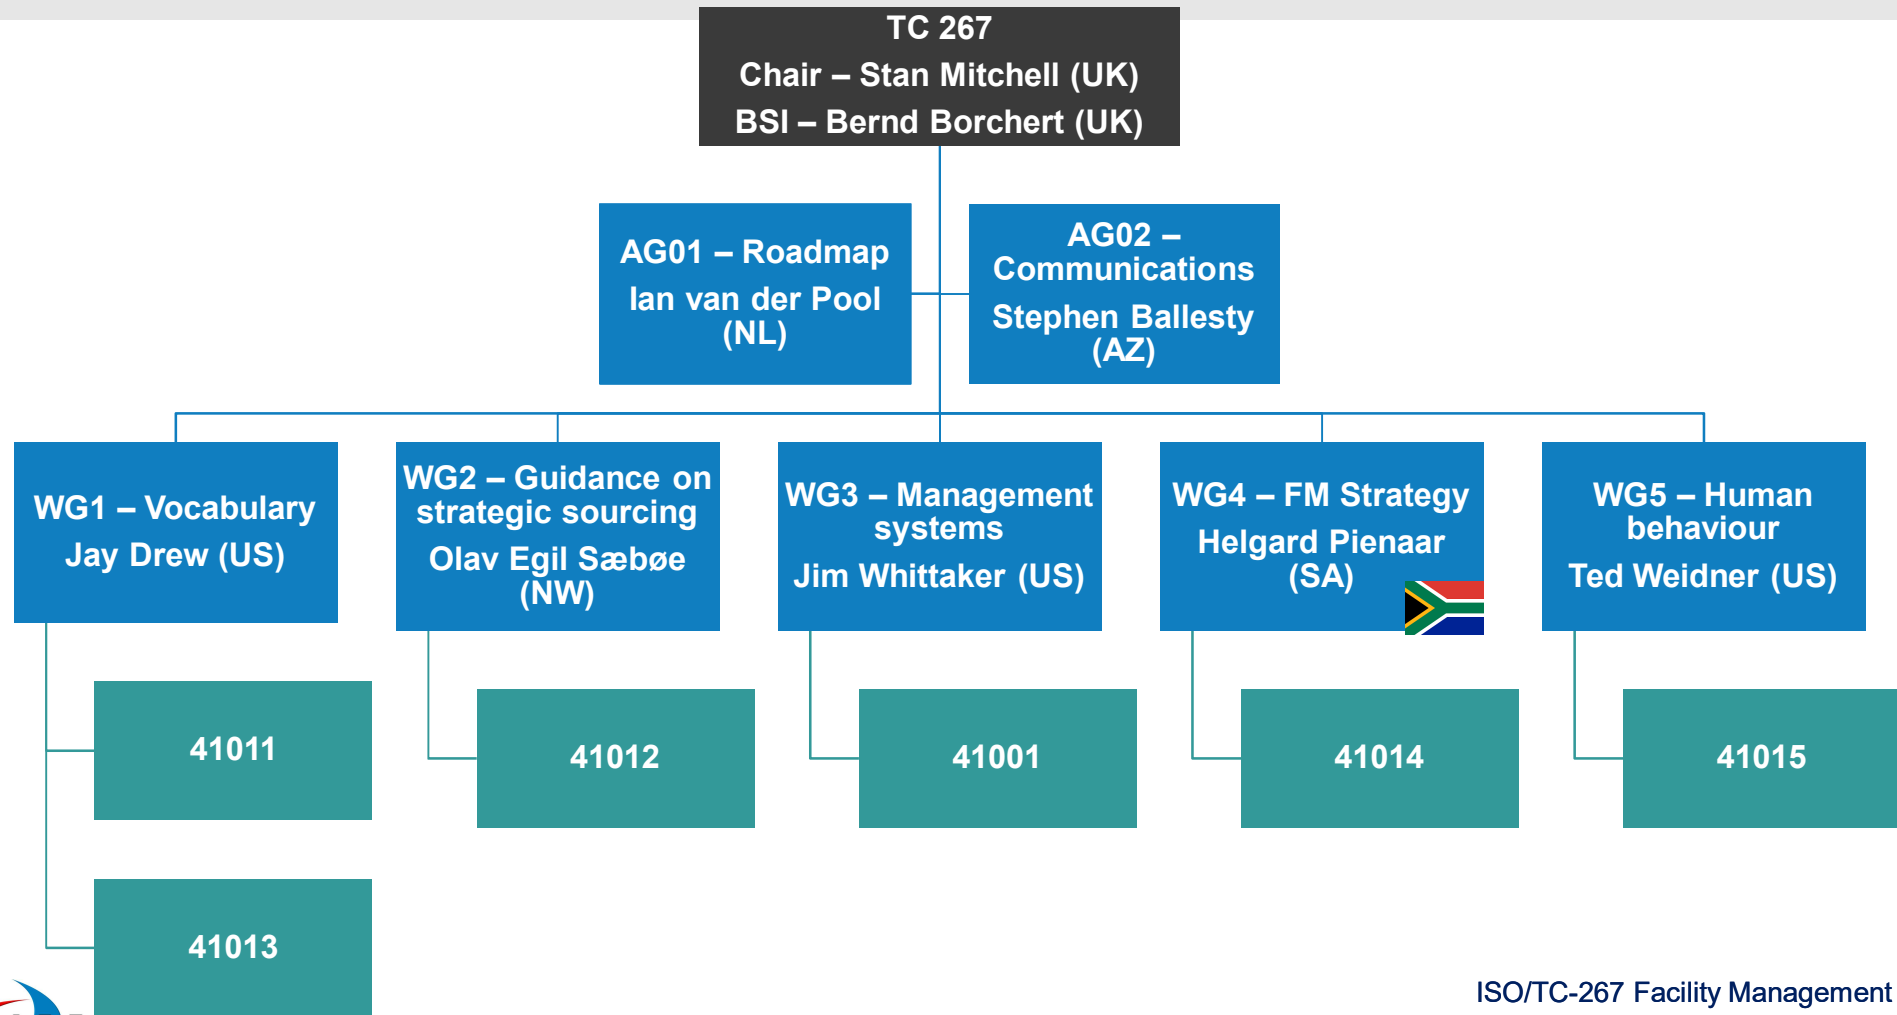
TC 267
Chair – Stan Mitchell (UK)
BSI – Bernd Borchert (UK)

AG01 – Roadmap
Ian van der Pool (NL)

AG02 – Communications
Stephen Ballesty (AZ)

WG1 – Vocabulary
Jay Drew (US)

WG2 – Guidance on strategic sourcing
Olav Egil Sæbøe (NW)

WG3 – Management systems
Jim Whittaker (US)

WG4 – FM Strategy
Helgard Pienaar (SA)

WG5 – Human behaviour
Ted Weidner (US)

41011

41013

41012

41001

41014

41015

ISO/TC-267 Facility Management